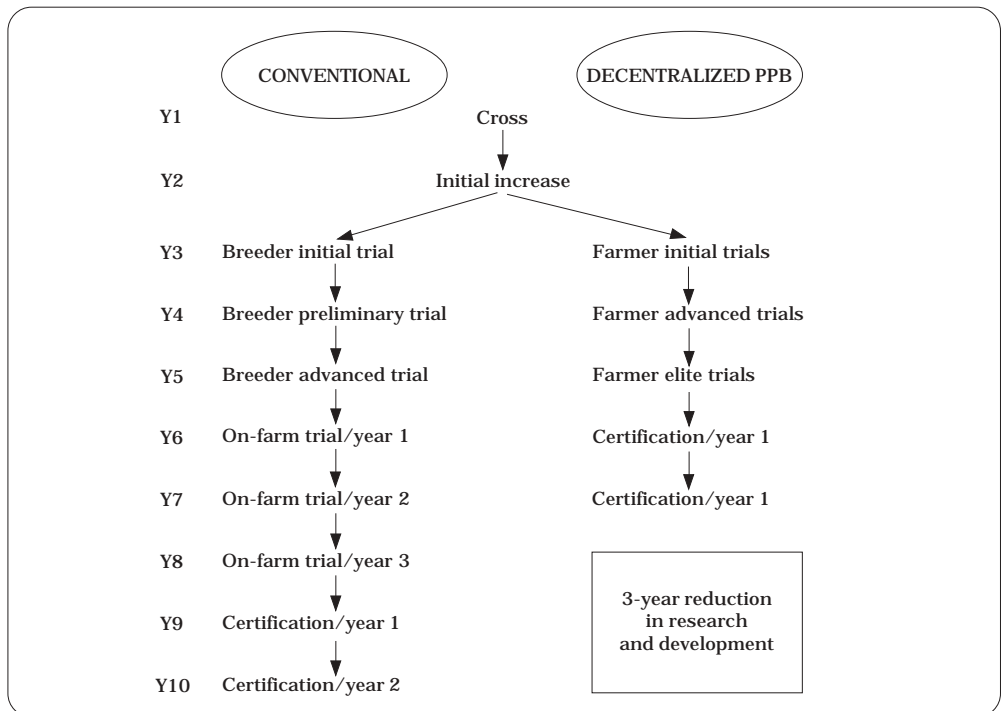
CONVENTIONAL

DECENTRALIZED PPB

Y1 Cross

Y2 Initial increase

Y3 Breeder initial trial

Farmer initial trials

Y4 Breeder preliminary trial

Farmer advanced trials

Y5 Breeder advanced trial

Farmer elite trials

Y6 On-farm trial/year 1

Certification/year 1

Y7 On-farm trial/year 2

Certification/year 1

Y8 On-farm trial/year 3

Y9 Certification/year 1

Y10 Certification/year 2

3-year reduction in research and development